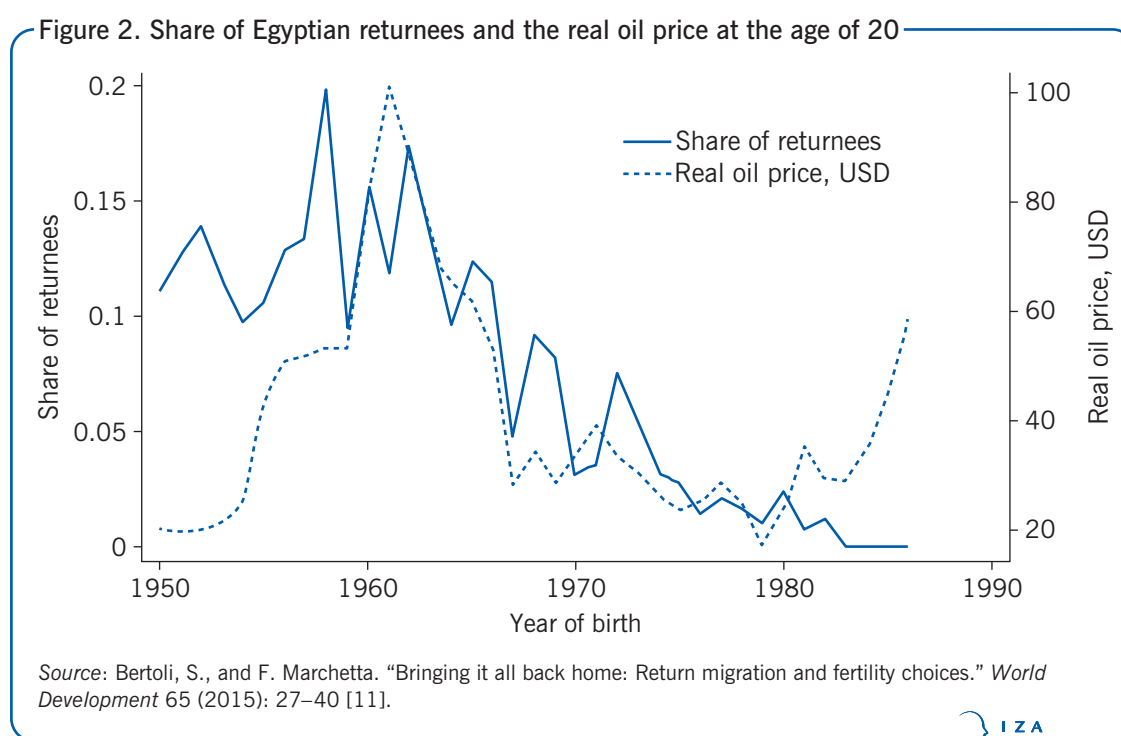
Figure 2. Share of Egyptian returnees and the real oil price at the age of 20

Share of returnees
Real oil price, USD

Share of returnees

0.2
0.15
0.1
0.05
0

Real oil price, USD

100
80
60
40
20

1950 1960 1970 1980 1990

Year of birth

Source: Bertoli, S., and F. Marchetta. “Bringing it all back home: Return migration and fertility choices.” World Development 65 (2015): 27–40 [11].

IZA